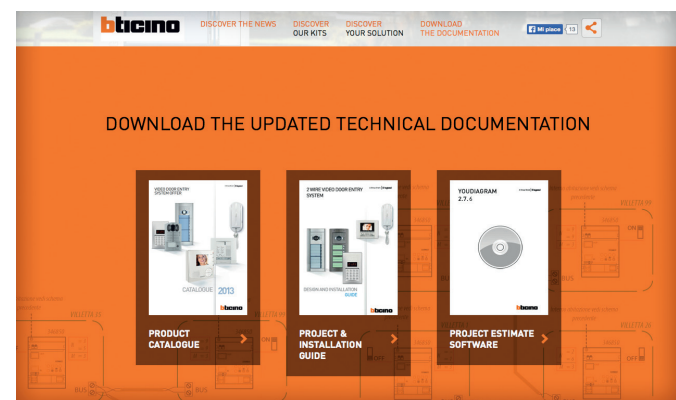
bticino DISCOVER THE NEWS DISCOVER OUR KITS DISCOVER YOUR SOLUTION DOWNLOAD THE DOCUMENTATION Mi piace 13

DOWNLOAD THE UPDATED TECHNICAL DOCUMENTATION

VIDEO DOOR ENTRY SYSTEM OFFER
CATALOGUE 2013
PRODUCT CATALOGUE

2 WIRE VIDEO DOOR ENTRY SYSTEM
DESIGN AND INSTALLATION GUIDE
bticino
PROJECT & INSTALLATION GUIDE

YOUDIAGRAM
2.7.6
bticino
PROJECT ESTIMATE SOFTWARE